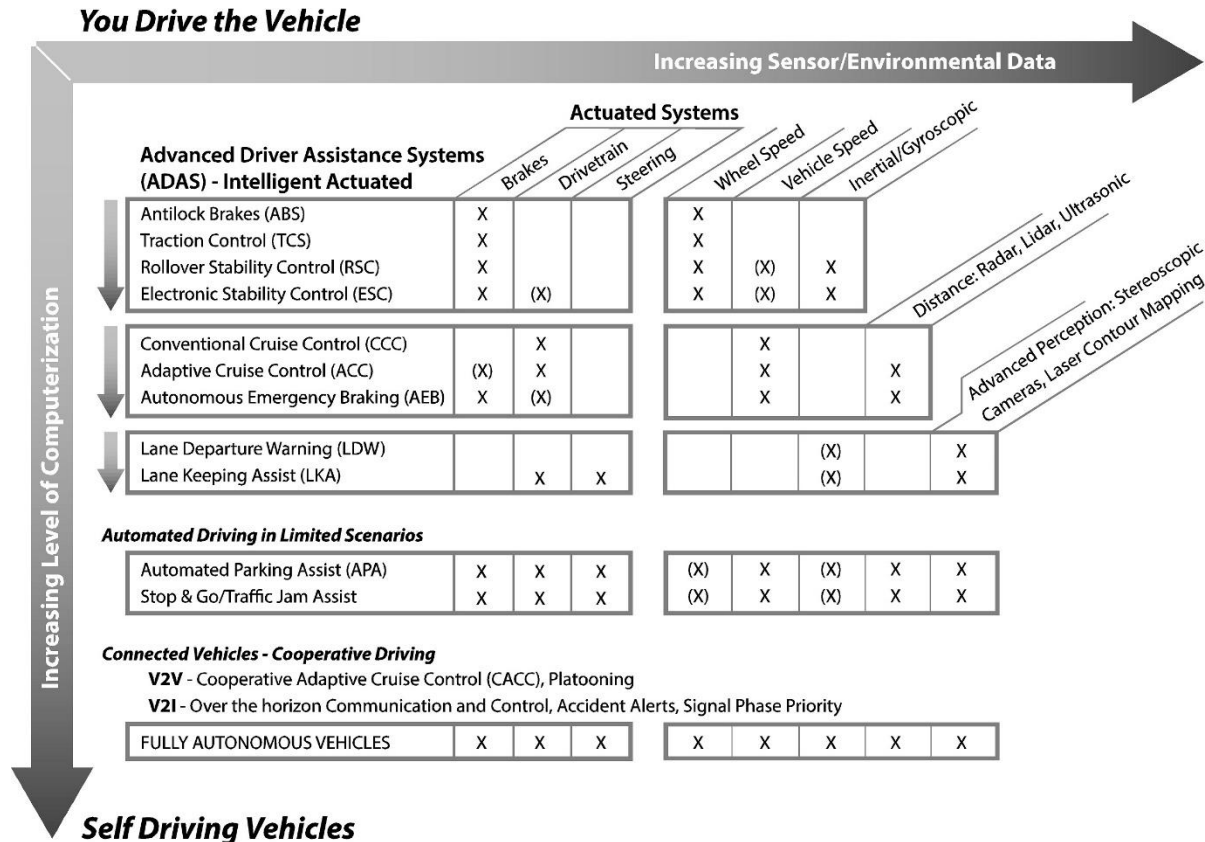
You Drive the Vehicle

Increasing Sensor/Environmental Data

Increasing Level of Computerization

Actuated Systems

Advanced Driver Assistance Systems (ADAS) - Intelligent Actuated

| | Brakes | Drivetrain | Steering | Wheel Speed | Vehicle Speed | Inertial/Gyroscopic | Distance: Radar, Lidar, Ultrasonic | Advanced Perception: Stereoscopic Cameras, Laser Contour Mapping |
|---|---|---|---|---|---|---|---|---|
| Antilock Brakes (ABS) | X | | | X | | | | |
| Traction Control (TCS) | X | | | X | | | | |
| Rollover Stability Control (RSC) | X | | | X | (X) | X | | |
| Electronic Stability Control (ESC) | X | (X) | | X | (X) | X | | |
| Conventional Cruise Control (CCC) | | X | | | X | | | |
| Adaptive Cruise Control (ACC) | (X) | X | | | X | | X | |
| Autonomous Emergency Braking (AEB) | X | (X) | | | X | | X | |
| Lane Departure Warning (LDW) | | | | | | (X) | | X |
| Lane Keeping Assist (LKA) | | X | X | | | (X) | | X |

Automated Driving in Limited Scenarios

| | | | | | | | | |
|---|---|---|---|---|---|---|---|---|
| Automated Parking Assist (APA) | X | X | X | (X) | X | (X) | X | X |
| Stop & Go/Traffic Jam Assist | X | X | X | (X) | X | (X) | X | X |

Connected Vehicles - Cooperative Driving

V2V - Cooperative Adaptive Cruise Control (CACC), Platooning

V2I - Over the horizon Communication and Control, Accident Alerts, Signal Phase Priority

| | | | | | | | | |
|---|---|---|---|---|---|---|---|---|
| FULLY AUTONOMOUS VEHICLES | X | X | X | X | X | X | X | X |

Self Driving Vehicles